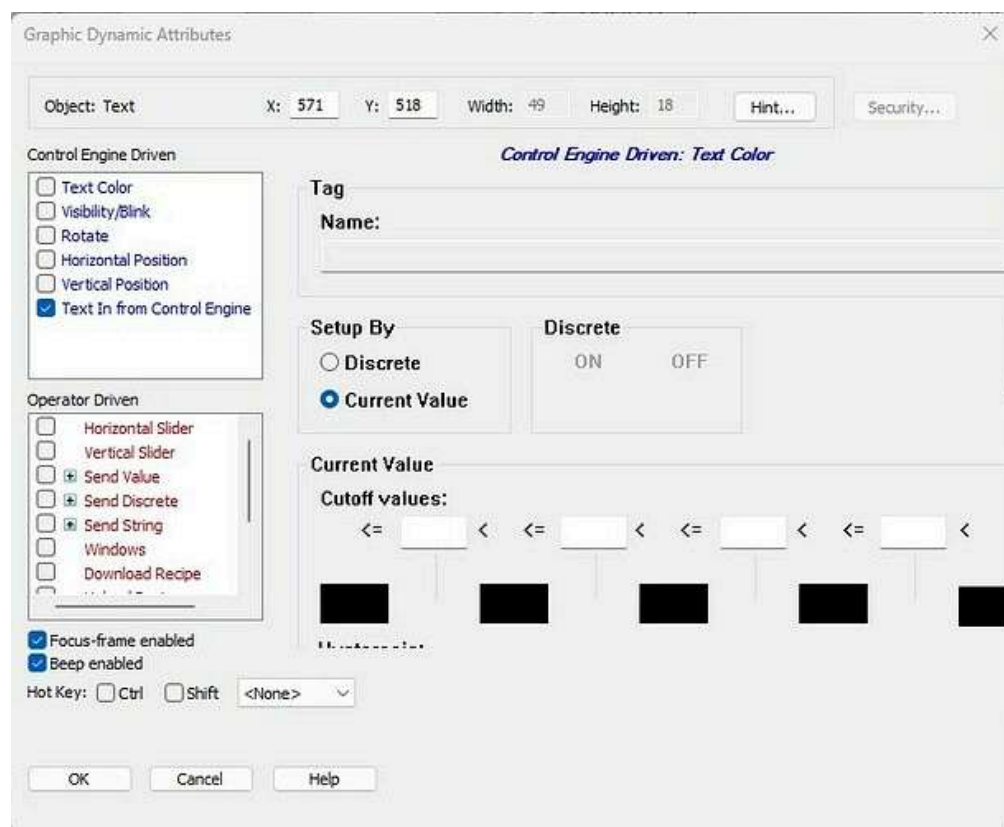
Graphic Dynamic Attributes

Object: Text X: 571 Y: 518 Width: 49 Height: 18 Hint... Security...

Control Engine Driven

Control Engine Driven: Text Color

Text Color
Visibility/Blink
Rotate
Horizontal Position
Vertical Position
Text In from Control Engine

Tag
Name:

Setup By
Discrete
Current Value

Discrete
ON OFF

Operator Driven

Horizontal Slider
Vertical Slider
Send Value
Send Discrete
Send String
Windows
Download Recipe
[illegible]

Current Value
Cutoff values:
<= < <= < <= < <= <

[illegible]

Focus-frame enabled
Beep enabled
Hot Key: Ctrl Shift <None>

OK Cancel Help